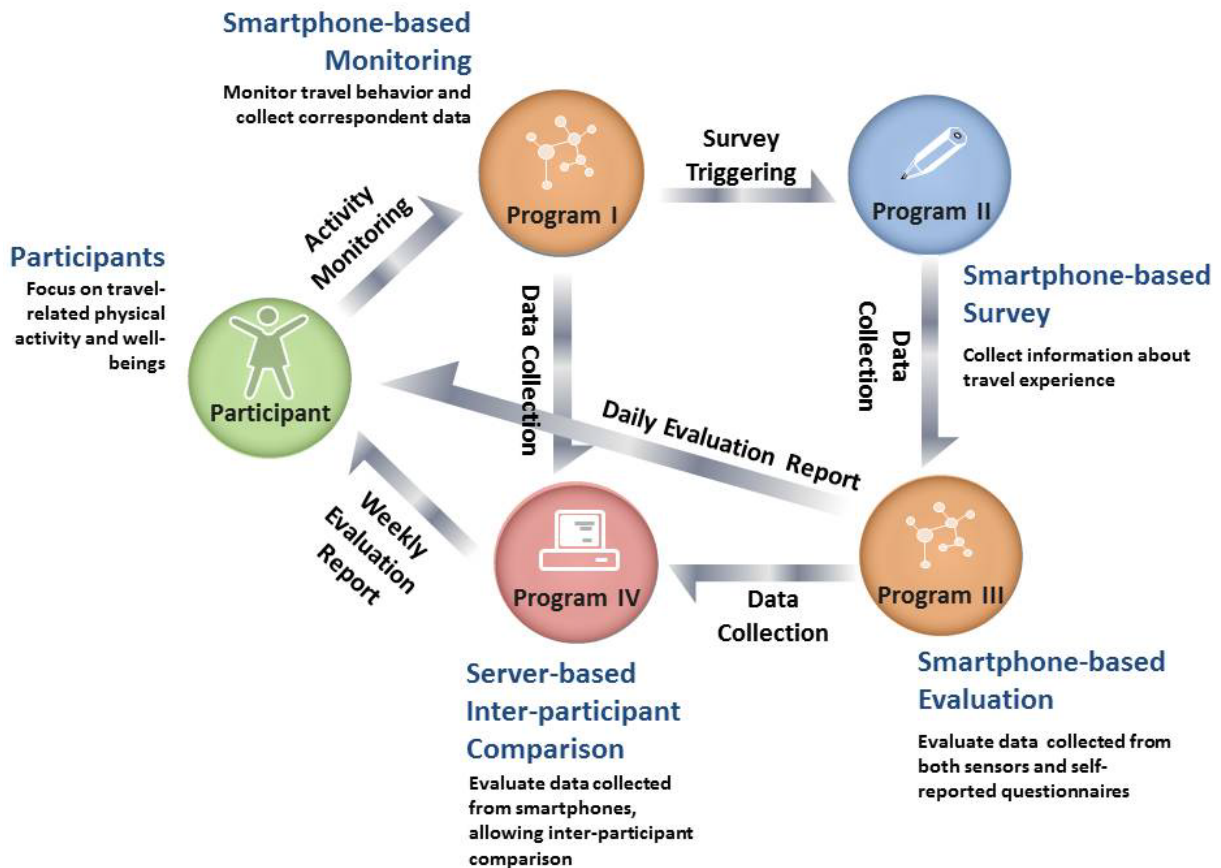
Smartphone-based Monitoring

Monitor travel behavior and collect correspondent data

Survey Triggering

Program I

Program II

Activity Monitoring

Participants

Focus on travel-related physical activity and well-beings

Participant

Data Collection

Data Collection

Smartphone-based Survey

Collect information about travel experience

Daily Evaluation Report

Weekly Evaluation Report

Program IV

Data Collection

Program III

Server-based Inter-participant Comparison

Evaluate data collected from smartphones, allowing inter-participant comparison

Smartphone-based Evaluation

Evaluate data collected from both sensors and self-reported questionnaires